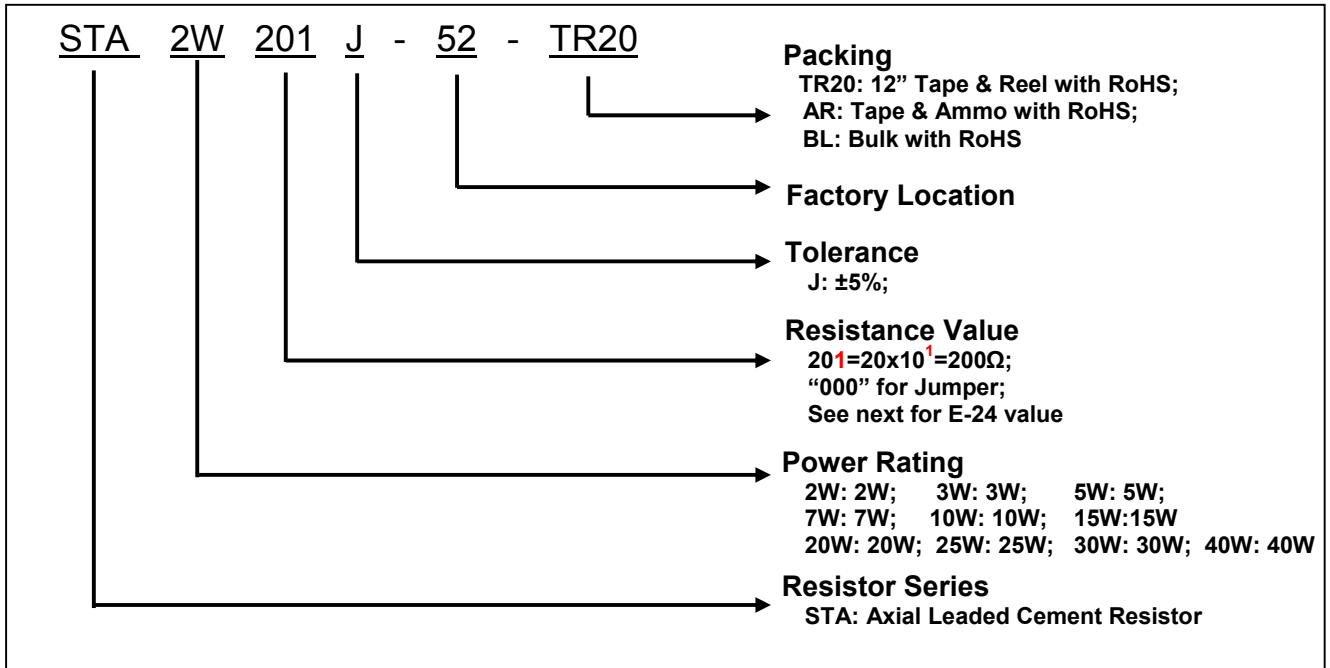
STA 2W 201 J - 52 - TR20

Packing
TR20: 12" Tape & Reel with RoHS;
AR: Tape & Ammo with RoHS;
BL: Bulk with RoHS

Factory Location

Tolerance
J: ±5%;

Resistance Value
201=20x$10^1$=200Ω;
"000" for Jumper;
See next for E-24 value

Power Rating
2W: 2W; 3W: 3W; 5W: 5W;
7W: 7W; 10W: 10W; 15W:15W
20W: 20W; 25W: 25W; 30W: 30W; 40W: 40W

Resistor Series
STA: Axial Leaded Cement Resistor